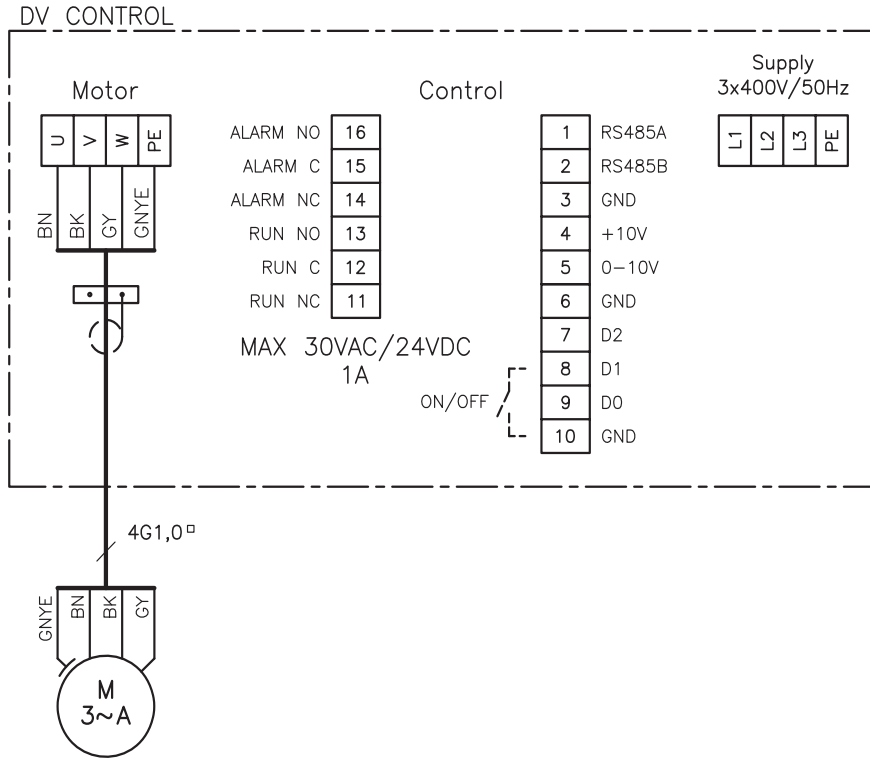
DV CONTROL

Motor

U V W PE

BN BK GY GNYE

Control

| ALARM NO | 16 |
|---|---|
| ALARM C | 15 |
| ALARM NC | 14 |
| RUN NO | 13 |
| RUN C | 12 |
| RUN NC | 11 |

MAX 30VAC/24VDC
1A

| 1 | RS485A |
|---|---|
| 2 | RS485B |
| 3 | GND |
| 4 | +10V |
| 5 | 0–10V |
| 6 | GND |
| 7 | D2 |
| 8 | D1 |
| 9 | D0 |
| 10 | GND |

ON/OFF

Supply
3x400V/50Hz

L1 L2 L3 PE

4G1,0□

GNYE BN BK GY

M
3~A